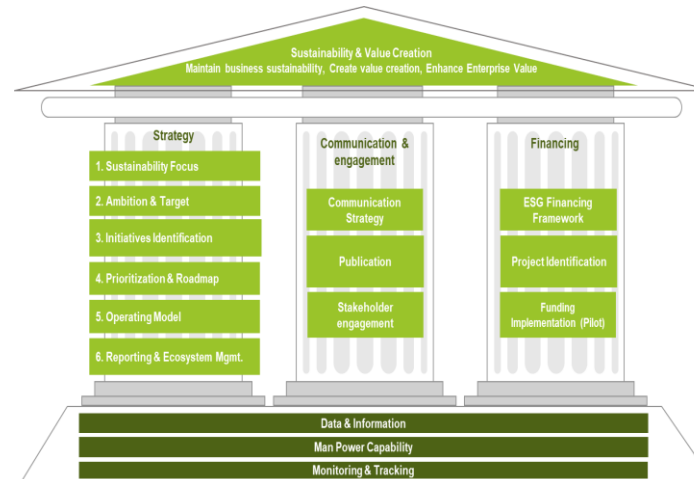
Sustainability & Value Creation
Maintain business sustainability, Create value creation, Enhance Enterprise Value

Strategy
1. Sustainability Focus
2. Ambition & Target
3. Initiatives Identification
4. Prioritization & Roadmap
5. Operating Model
6. Reporting & Ecosystem Mgmt.

Communication & engagement
Communication Strategy
Publication
Stakeholder engagement

Financing
ESG Financing Framework
Project Identification
Funding Implementation (Pilot)

Data & Information
Man Power Capability
Monitoring & Tracking